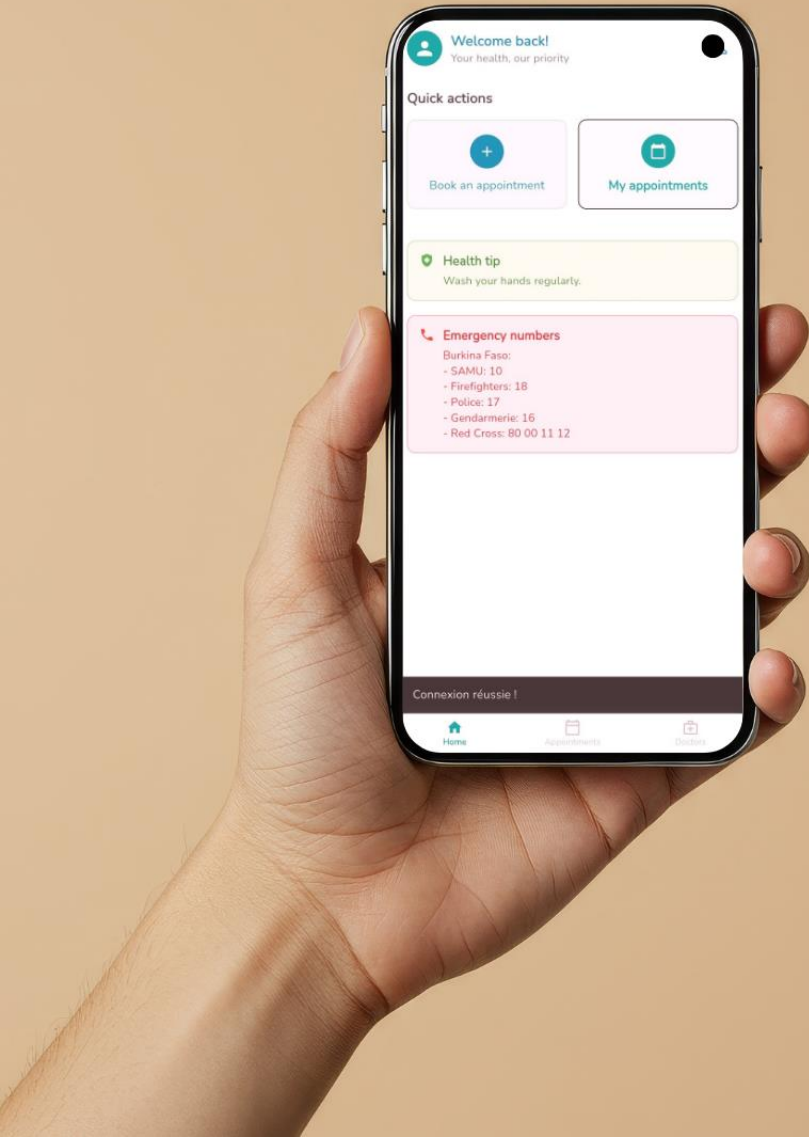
Welcome back!
Your health, our priority

Quick actions

+
Book an appointment

My appointments

Health tip
Wash your hands regularly.

Emergency numbers
Burkina Faso:
- SAMU: 10
- Firefighters: 18
- Police: 17
- Gendarmerie: 16
- Red Cross: 80 00 11 12

Connexion réussie !

Home
Appointments
Doctors